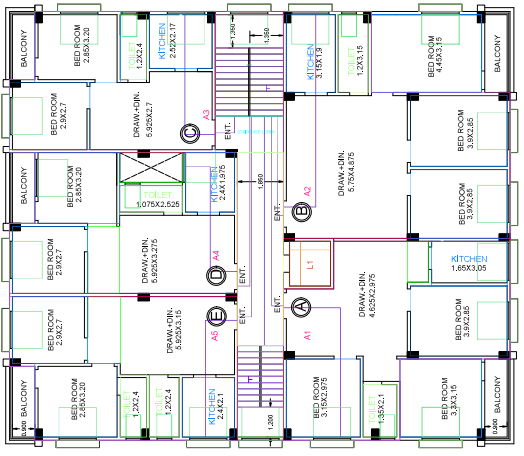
BALCONY

BED ROOM
2.85X3.20

1.2X2.4

KITCHEN
2.52X2.17

1.350

1.350

KITCHEN
3.15X1.9

TOILET

1.2X3.15

BED ROOM
4.45X3.15

BALCONY

BED ROOM
2.9X2.7

DRAW.+DIN.
5.925X2.7

A3

C

ENT.

BED ROOM
3.9X2.85

BALCONY

BED ROOM
2.85X3.20

TOILET
1.075X2.525

KITCHEN
2.4X1.975

1.850

A2

ENT.

B

DRAW.+DIN.
5.75X4.875

BED ROOM
3.9X2.85

BED ROOM
2.9X2.7

DRAW.+DIN.
5.925X3.275

A4

D

ENT.

L1

KITCHEN
1.65X3.05

ENT.

A

BED ROOM
2.9X2.7

DRAW.+DIN.
5.925X3.15

A5

E

ENT.

A1

DRAW.+DIN.
4.625X2.975

BED ROOM
3.9X2.85

BALCONY

BED ROOM
2.85X3.20

1.2X2.4

1.2X2.4

KITCHEN
2.4X2.1

1.200

BED ROOM
3.15X2.975

1.35X2.1

BED ROOM
3.3X3.15

BALCONY

0.900

0.900